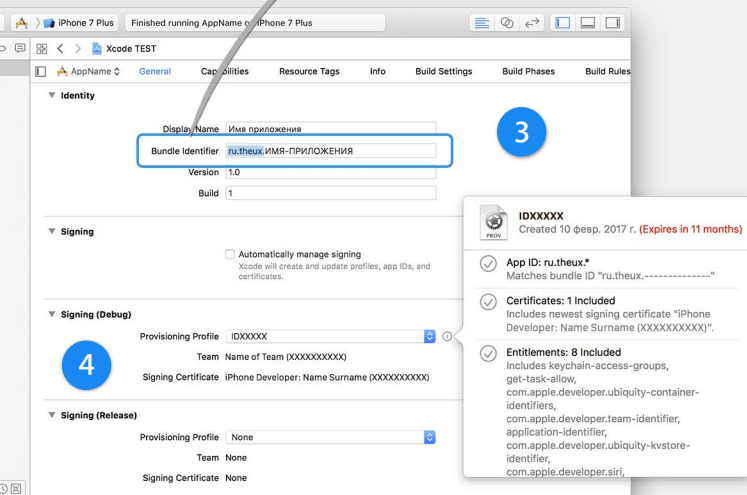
iPhone 7 Plus Finished running AppName on iPhone 7 Plus

Xcode TEST

AppName General Capabilities Resource Tags Info Build Settings Build Phases Build Rules

Identity

Display Name Имя приложения

Bundle Identifier ru.theux.ИМЯ-ПРИЛОЖЕНИЯ

Version 1.0

Build 1

3

Signing

Automatically manage signing

Xcode will create and update profiles, app IDs, and certificates.

Signing (Debug)

Provisioning Profile IDXXXXX

Team Name of Team (XXXXXXXXXX)

Signing Certificate iPhone Developer: Name Surname (XXXXXXXXXX)

4

Signing (Release)

Provisioning Profile None

Team None

Signing Certificate None

PROV

IDXXXXX

Created 10 февр. 2017 г. (Expires in 11 months)

App ID: ru.theux.*

Matches bundle ID "ru.theux.--------------"

Certificates: 1 Included

Includes newest signing certificate "iPhone Developer: Name Surname (XXXXXXXXXX)".

Entitlements: 8 Included

Includes keychain-access-groups, get-task-allow, com.apple.developer.ubiquity-container-identifiers, com.apple.developer.team-identifier, application-identifier, com.apple.developer.ubiquity-kvstore-identifier, com.apple.developer.siri,